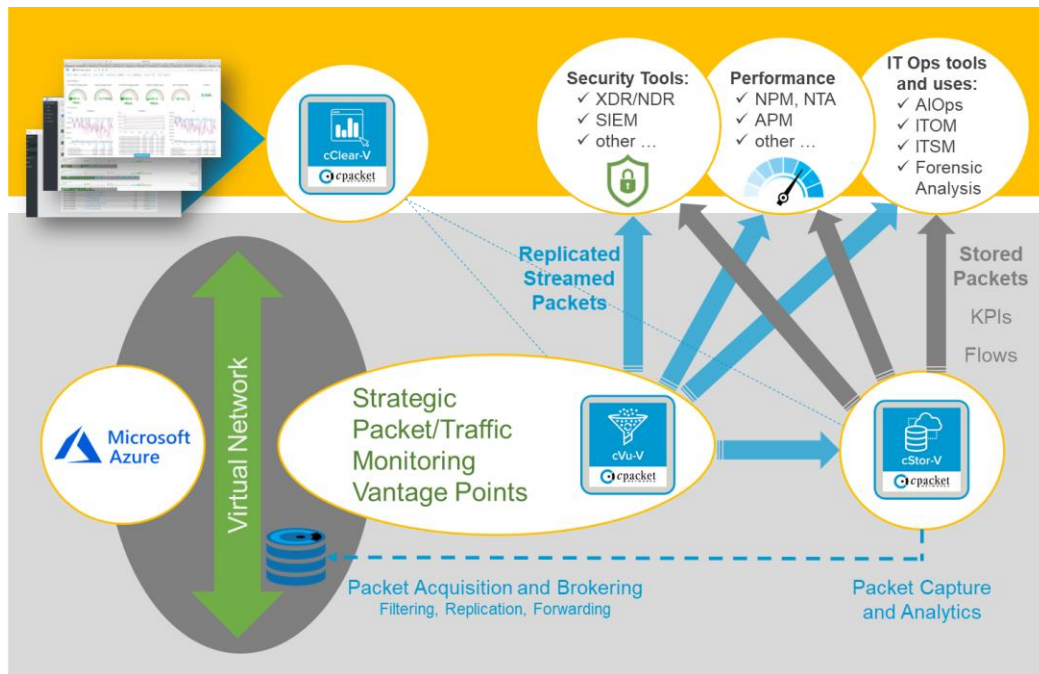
cClear-V
cpacket

Security Tools:
✓ XDR/NDR
✓ SIEM
✓ other …

Performance
✓ NPM, NTA
✓ APM
✓ other …

IT Ops tools and uses:
✓ AIOps
✓ ITOM
✓ ITSM
✓ Forensic Analysis

Replicated Streamed Packets

Stored Packets
KPIs
Flows

Microsoft Azure

Virtual Network

Strategic Packet/Traffic Monitoring Vantage Points

cVu-V
cpacket

cStor-V
cpacket

Packet Acquisition and Brokering
Filtering, Replication, Forwarding

Packet Capture and Analytics